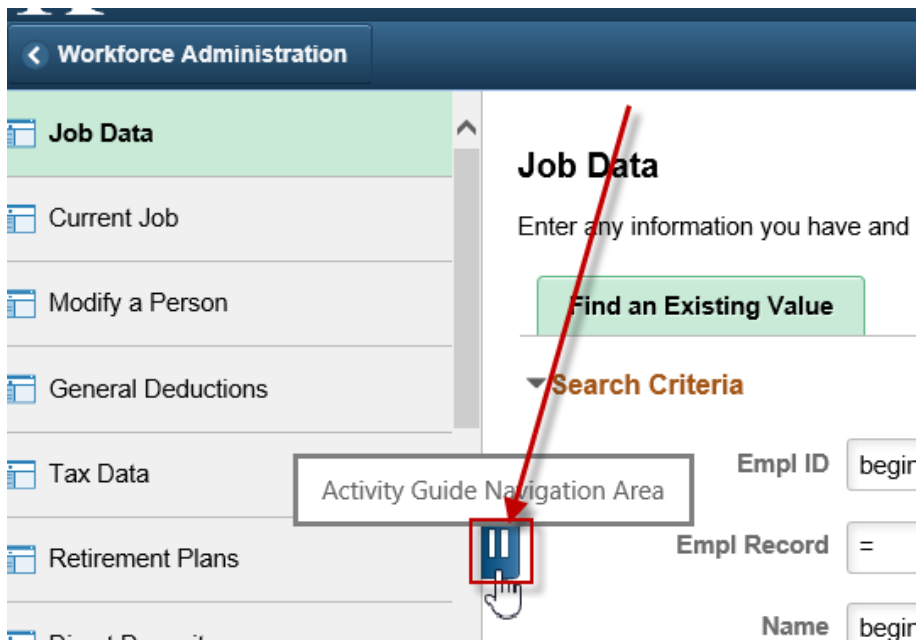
Workforce Administration

Job Data

Current Job

Modify a Person

General Deductions

Tax Data

Retirement Plans

Job Data

Enter any information you have and

Find an Existing Value

Search Criteria

Empl ID begi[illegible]

Activity Guide Navigation Area

Empl Record =

Name begi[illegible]